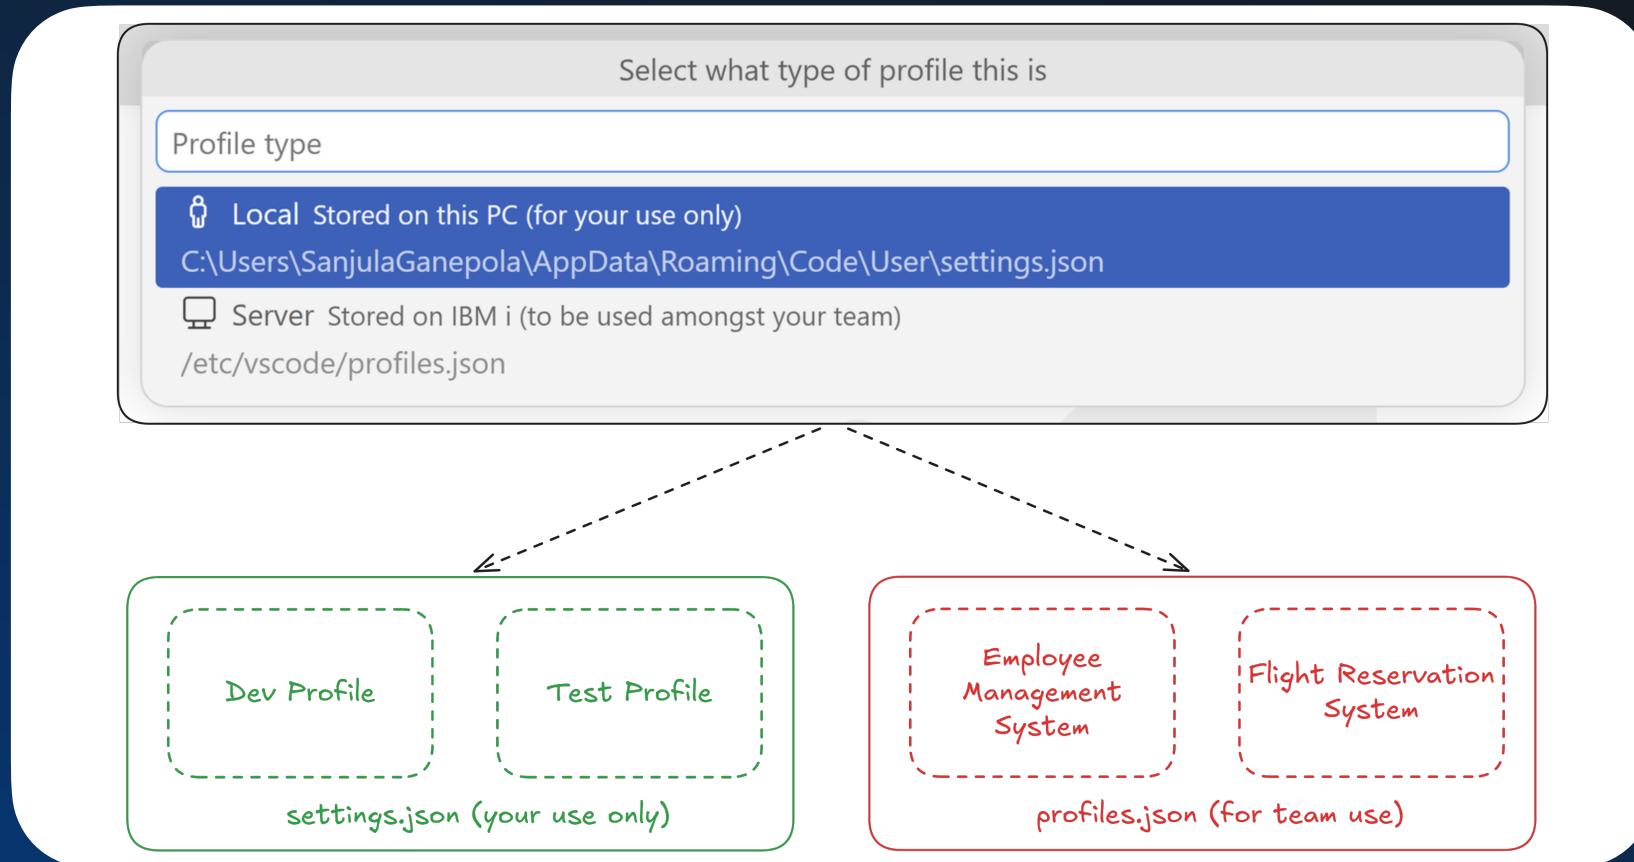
Select what type of profile this is

Profile type

Local Stored on this PC (for your use only)
C:\Users\SanjulaGanepola\AppData\Roaming\Code\User\settings.json

Server Stored on IBM i (to be used amongst your team)
/etc/vscode/profiles.json

Dev Profile

Test Profile

settings.json (your use only)

Employee Management System

Flight Reservation System

profiles.json (for team use)